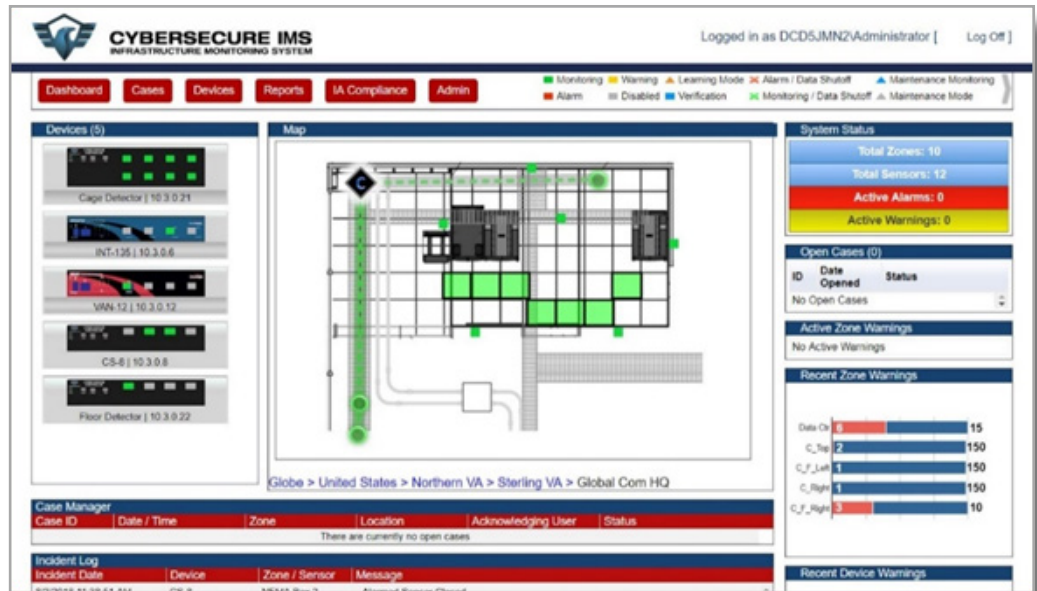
CYBERSECURE IMS
INFRASTRUCTURE MONITORING SYSTEM

Logged in as DCD5JMN2\Administrator [ Log Off ]

Dashboard Cases Devices Reports IA Compliance Admin

Monitoring Warning Learning Mode Alarm / Data Shutoff Maintenance Monitoring
Alarm Disabled Verification Monitoring / Data Shutoff Maintenance Mode

Devices (5)

Cage Detector | 10.3.0.21

INT-135 | 10.3.0.6

VAN-12 | 10.3.0.12

CS-8 | 10.3.0.8

Floor Detector | 10.3.0.22

Map

C

Globe > United States > Northern VA > Sterling VA > Global Com HQ

System Status
Total Zones: 10
Total Sensors: 12
Active Alarms: 0
Active Warnings: 0

Open Cases (0)
| ID | Date Opened | Status |
|---|---|---|
| No Open Cases | | |

Active Zone Warnings
No Active Warnings

Recent Zone Warnings
Data Ctr 6 15
C_Top 2 150
C_F_Left 1 150
C_Right 1 150
C_F_Right 3 10

Case Manager
| Case ID | Date / Time | Zone | Location | Acknowledging User | Status |
|---|---|---|---|---|---|
| There are currently no open cases | | | | | |

Incident Log
| Incident Date | Device | Zone / Sensor | Message |
|---|---|---|---|
| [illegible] | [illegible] | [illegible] | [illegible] |

Recent Device Warnings